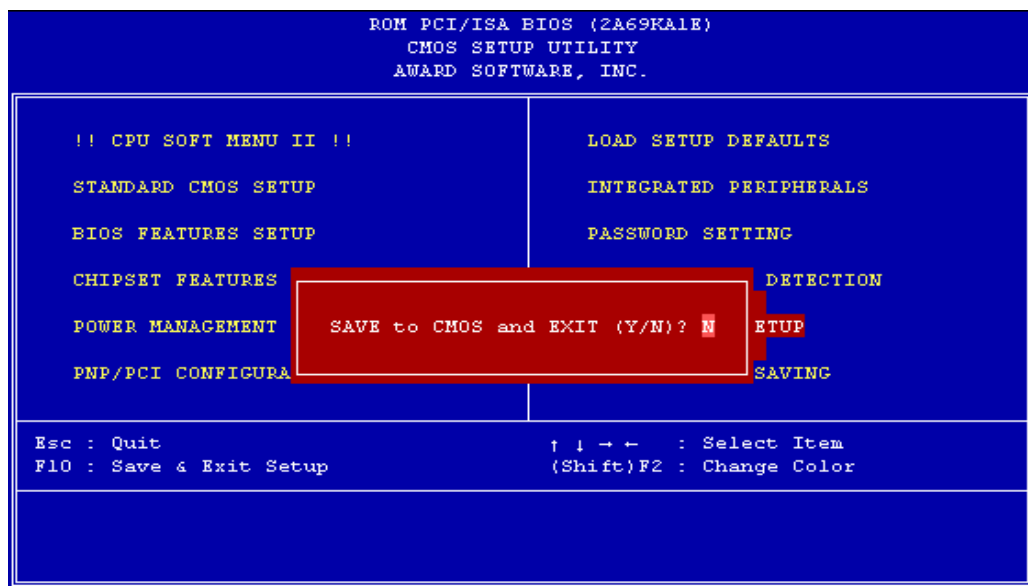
ROM PCI/ISA BIOS (2A69KA1E)
CMOS SETUP UTILITY
AWARD SOFTWARE, INC.

!! CPU SOFT MENU II !!
STANDARD CMOS SETUP
BIOS FEATURES SETUP
CHIPSET FEATURES
POWER MANAGEMENT
PNP/PCI CONFIGURA

LOAD SETUP DEFAULTS
INTEGRATED PERIPHERALS
PASSWORD SETTING
DETECTION
ETUP
SAVING

SAVE to CMOS and EXIT (Y/N)? N

Esc : Quit
F10 : Save & Exit Setup

↑ ↓ → ← : Select Item
(Shift)F2 : Change Color